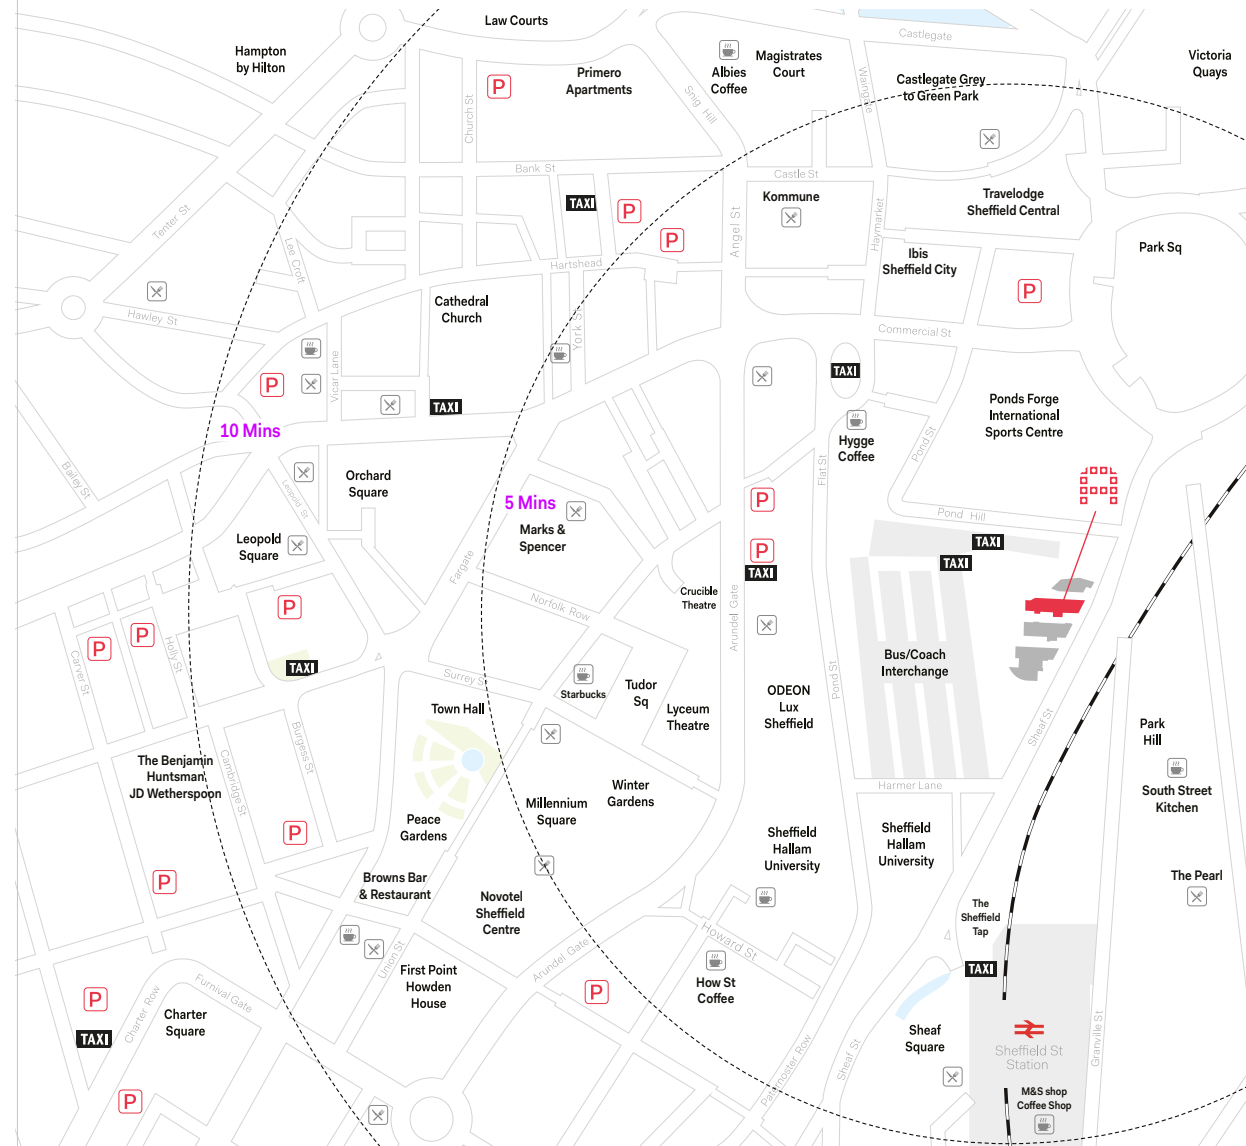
Law Courts
Hampton by Hilton
P
Primero Apartments
Church St
Albies Coffee
Magistrates Court
Sing Hill
Castlegate
Waingate
Castlegate Grey to Green Park
Victoria Quays
Tenter St
Bank St
TAXI
P
Castle St
Kommune
P
Angel St
Haymarket
Travelodge Sheffield Central
Lee Croft
Hartshead
Ibis Sheffield City
Park Sq
P
Hawley St
Cathedral Church
York St
Commercial St
P
Vicar Lane
TAXI
TAXI
10 Mins
Ponds Forge International Sports Centre
Hygge Coffee
Pond St
Bailey St
Orchard Square
Flat St
Leopold St
5 Mins
P
Leopold Square
Marks & Spencer
Pond Hill
Fargate
P
TAXI
TAXI
TAXI
P
Crucible Theatre
Norfolk Row
Arundel Gate
P
P
Carver St
Holly St
TAXI
Surrey St
Starbucks
Tudor Sq
Bus/Coach Interchange
Pond St
ODEON Lux Sheffield
Town Hall
Lyceum Theatre
Burgess St
Sheaf St
Park Hill
The Benjamin Huntsman JD Wetherspoon
Cambridge St
Millennium Square
Winter Gardens
Harmer Lane
South Street Kitchen
P
Peace Gardens
Sheffield Hallam University
Sheffield Hallam University
P
Browns Bar & Restaurant
Novotel Sheffield Centre
The Pearl
The Sheffield Tap
Union St
Howard St
First Point Howden House
Arundel Gate
TAXI
P
P
How St Coffee
Furnival Gate
Charter Row
Charter Square
Sheaf Square
TAXI
Sheffield St Station
Granville St
Sheaf St
Paternoster Row
M&S shop Coffee Shop
P